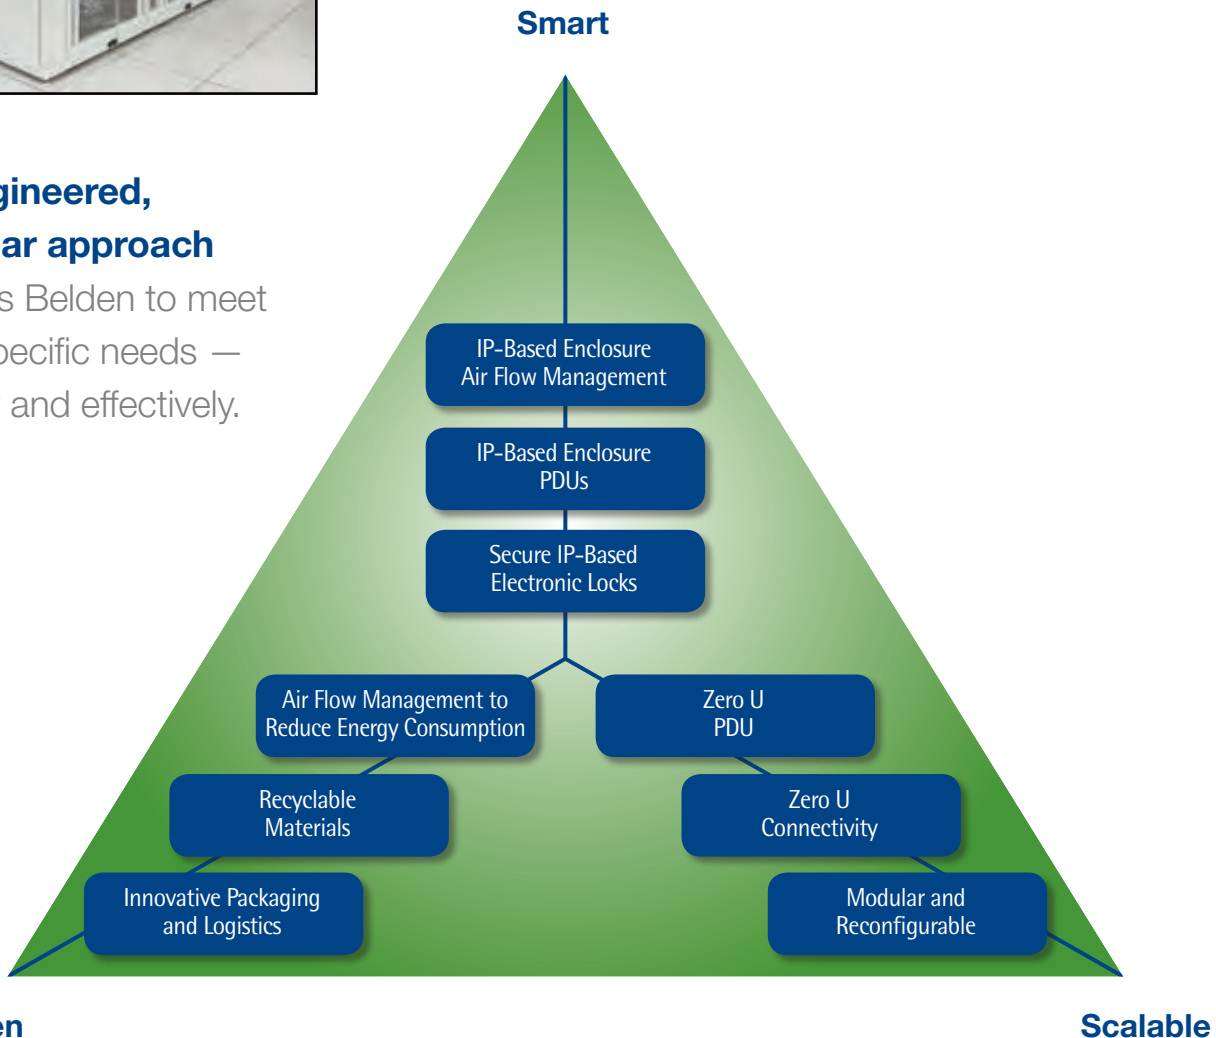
Smart

gineered,
ar approach
s Belden to meet
pecific needs —
and effectively.

IP-Based Enclosure
Air Flow Management

IP-Based Enclosure
PDUs

Secure IP-Based
Electronic Locks

Air Flow Management to
Reduce Energy Consumption

Zero U
PDU

Recyclable
Materials

Zero U
Connectivity

Innovative Packaging
and Logistics

Modular and
Reconfigurable

en

Scalable